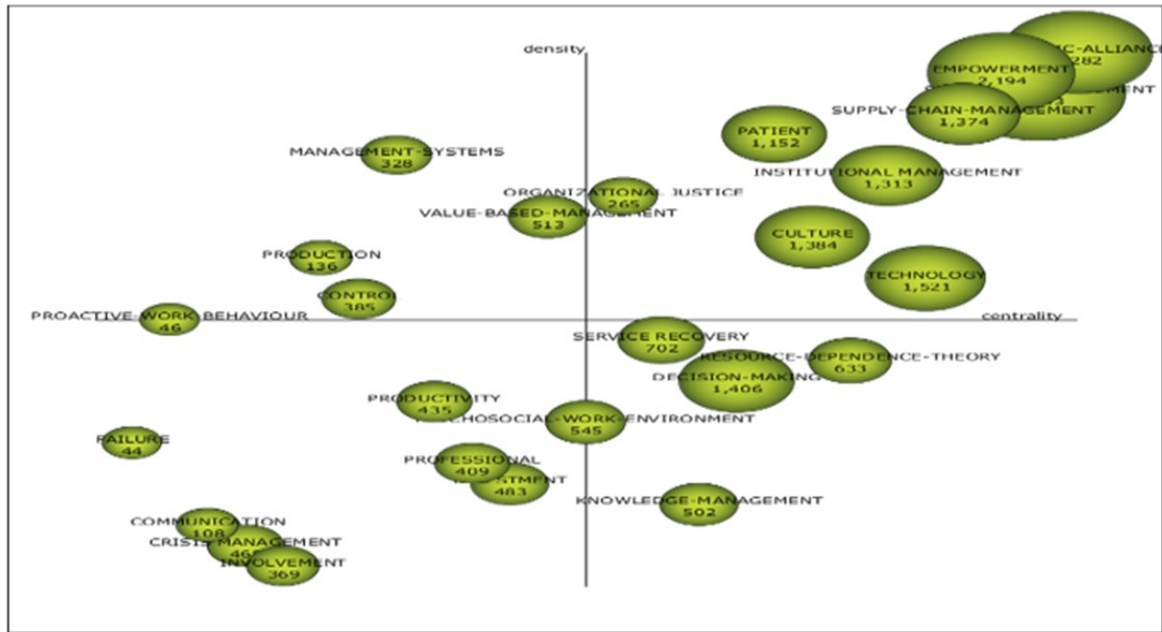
density

centrality

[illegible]C-ALLIANC
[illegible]282

EMPOWERMENT
2,194

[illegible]MENT

SUPPLY-CHAIN-MANAGEMENT
1,374

PATIENT
1,152

INSTITUTIONAL MANAGEMENT
1,313

MANAGEMENT-SYSTEMS
328

ORGANIZATIONAL JUSTICE
265

VALUE-BASED-MANAGEMENT
513

CULTURE
1,384

TECHNOLOGY
1,521

PRODUCTION
136

CONTROL
385

PROACTIVE-WORK-BEHAVIOUR
46

SERVICE RECOVERY
702

RESOURCE-DEPENDENCE-THEORY
633

DECISION-MAKING
1,406

PRODUCTIVITY
435

PSYCHOSOCIAL-WORK-ENVIRONMENT
545

FAILURE
44

PROFESSIONAL
409

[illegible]STMENT
483

KNOWLEDGE-MANAGEMENT
502

COMMUNICATION
108

CRISIS-MANAGEMENT
46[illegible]

INVOLVEMENT
369